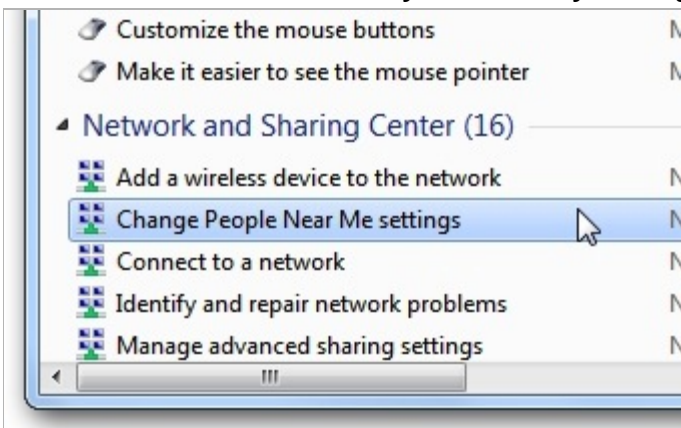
Customize the mouse buttons M
Make it easier to see the mouse pointer M

Network and Sharing Center (16)

Add a wireless device to the network N
Change People Near Me settings N
Connect to a network N
Identify and repair network problems N
Manage advanced sharing settings N